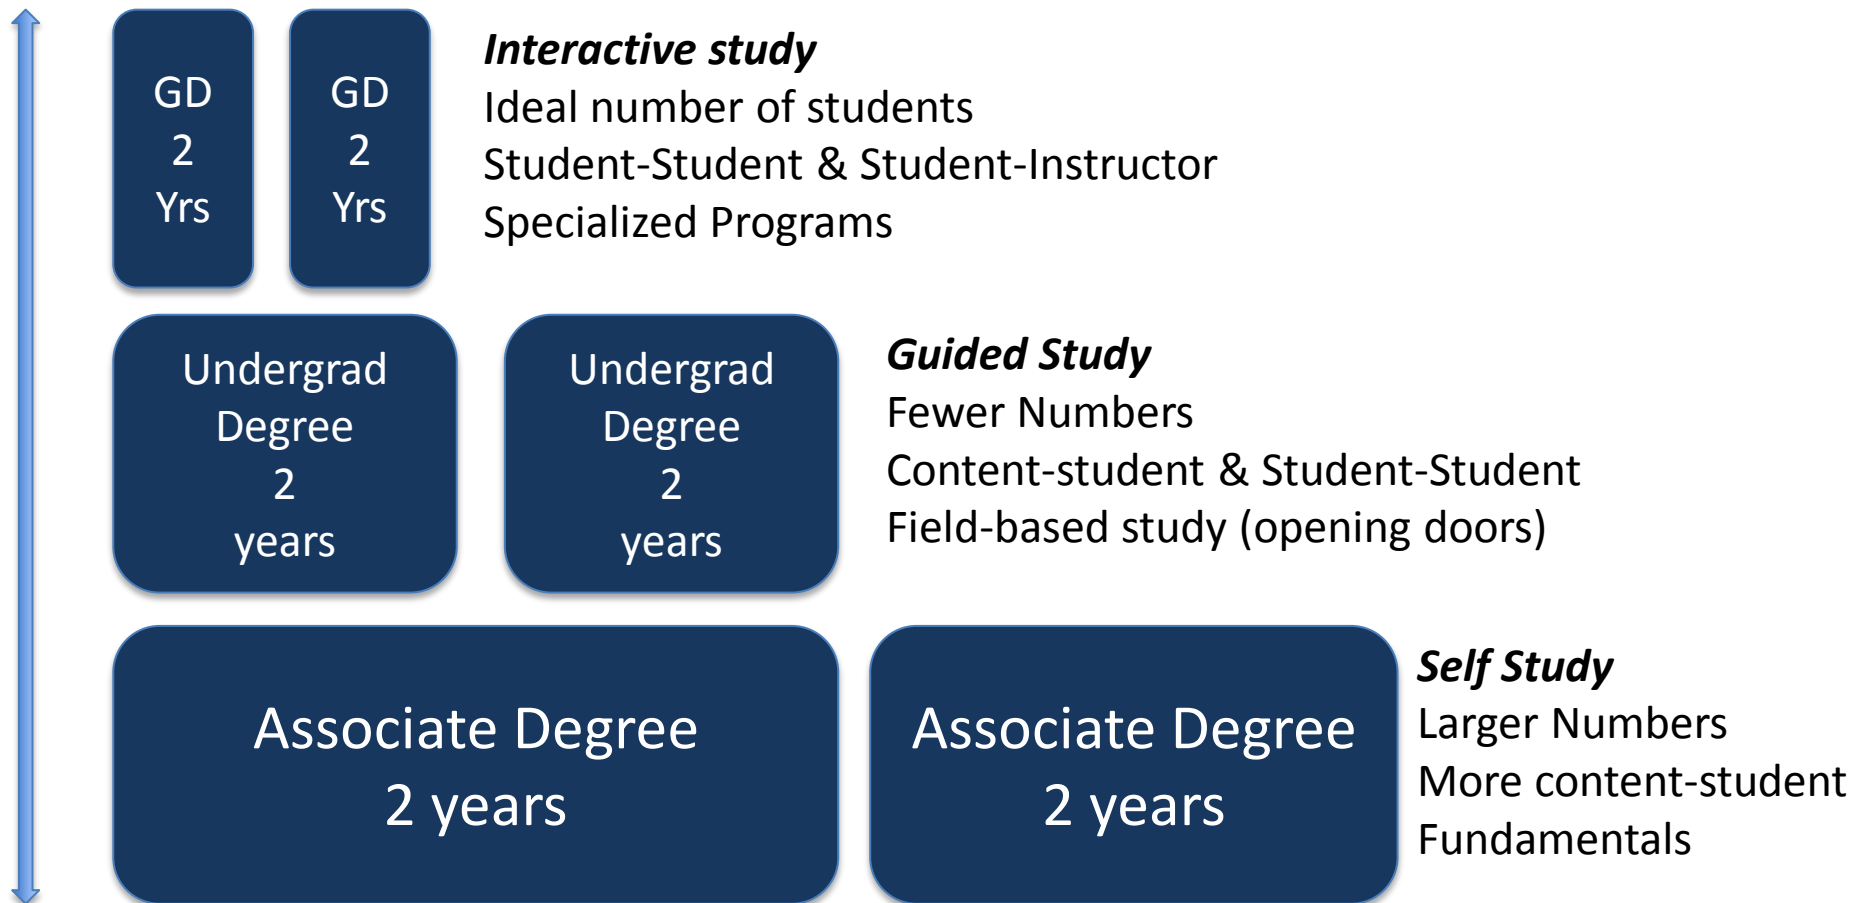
GD
2
Yrs

GD
2
Yrs

***Interactive study***
Ideal number of students
Student-Student & Student-Instructor
Specialized Programs

Undergrad
Degree
2
years

Undergrad
Degree
2
years

***Guided Study***
Fewer Numbers
Content-student & Student-Student
Field-based study (opening doors)

Associate Degree
2 years

Associate Degree
2 years

***Self Study***
Larger Numbers
More content-student
Fundamentals